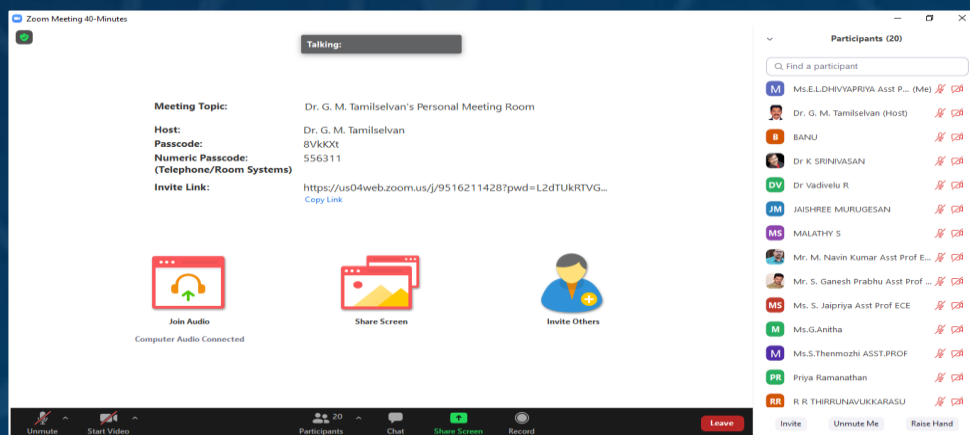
Zoom Meeting 40-Minutes

Talking:

Meeting Topic: Dr. G. M. Tamilselvan's Personal Meeting Room

Host: Dr. G. M. Tamilselvan
Passcode: 8VkKXt
Numeric Passcode: (Telephone/Room Systems) 556311
Invite Link: https://us04web.zoom.us/j/9516211428?pwd=L2dTUkRTVG...
Copy Link

Join Audio
Computer Audio Connected

Share Screen

Invite Others

Participants (20)

Find a participant

M Ms.E.L.DHIVYAPRIYA Asst P... (Me)
Dr. G. M. Tamilselvan (Host)
B BANU
Dr K SRINIVASAN
DV Dr Vadivelu R
JM JAISHREE MURUGESAN
MS MALATHY S
Mr. M. Navin Kumar Asst Prof E...
Mr. S. Ganesh Prabhu Asst Prof ...
MS Ms. S. Jaipriya Asst Prof ECE
M Ms.G.Anitha
M Ms.S.Thenmozhi ASST.PROF
PR Priya Ramanathan
RR R R THIRRUNAVUKKARASU

Invite Unmute Me Raise Hand

Unmute Start Video Participants 20 Chat Share Screen Record Leave